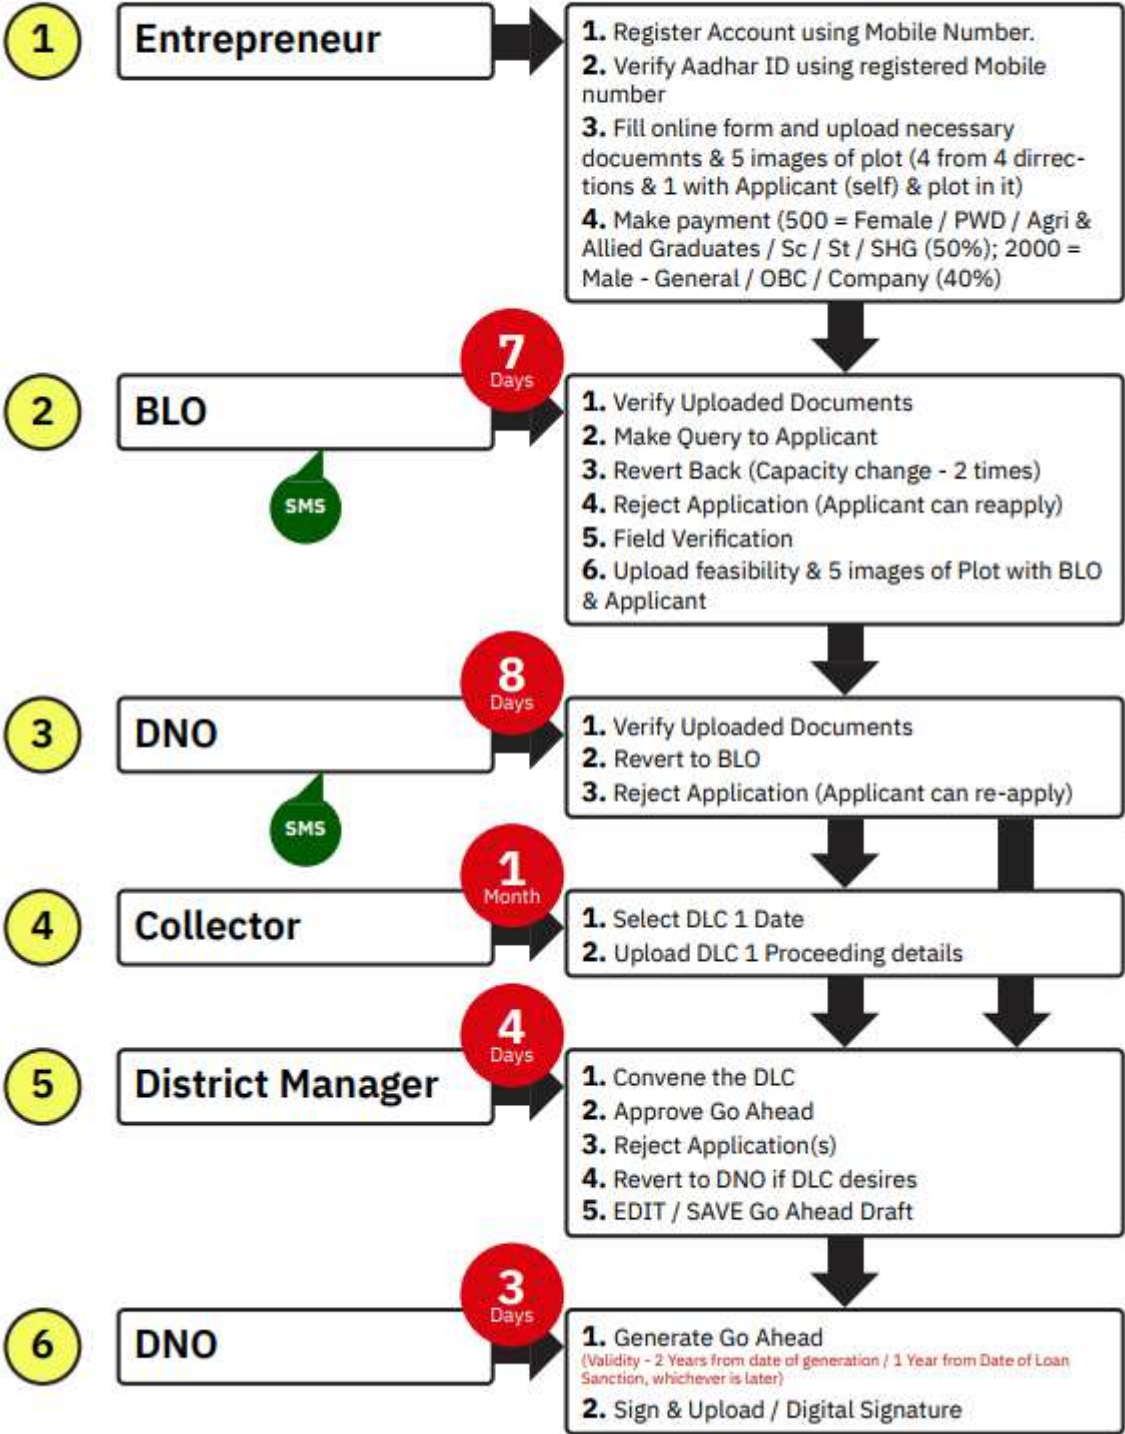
1 Entrepreneur

1. Register Account using Mobile Number.
2. Verify Aadhar ID using registered Mobile number
3. Fill online form and upload necessary docuemnts & 5 images of plot (4 from 4 dirrections & 1 with Applicant (self) & plot in it)
4. Make payment (500 = Female / PWD / Agri & Allied Graduates / Sc / St / SHG (50%); 2000 = Male - General / OBC / Company (40%)

7 Days

2 BLO

SMS

1. Verify Uploaded Documents
2. Make Query to Applicant
3. Revert Back (Capacity change - 2 times)
4. Reject Application (Applicant can reapply)
5. Field Verification
6. Upload feasibility & 5 images of Plot with BLO & Applicant

8 Days

3 DNO

SMS

1. Verify Uploaded Documents
2. Revert to BLO
3. Reject Application (Applicant can re-apply)

1 Month

4 Collector

1. Select DLC 1 Date
2. Upload DLC 1 Proceeding details

4 Days

5 District Manager

1. Convene the DLC
2. Approve Go Ahead
3. Reject Application(s)
4. Revert to DNO if DLC desires
5. EDIT / SAVE Go Ahead Draft

3 Days

6 DNO

1. Generate Go Ahead
(Validity - 2 Years from date of generation / 1 Year from Date of Loan Sanction, whichever is later)
2. Sign & Upload / Digital Signature